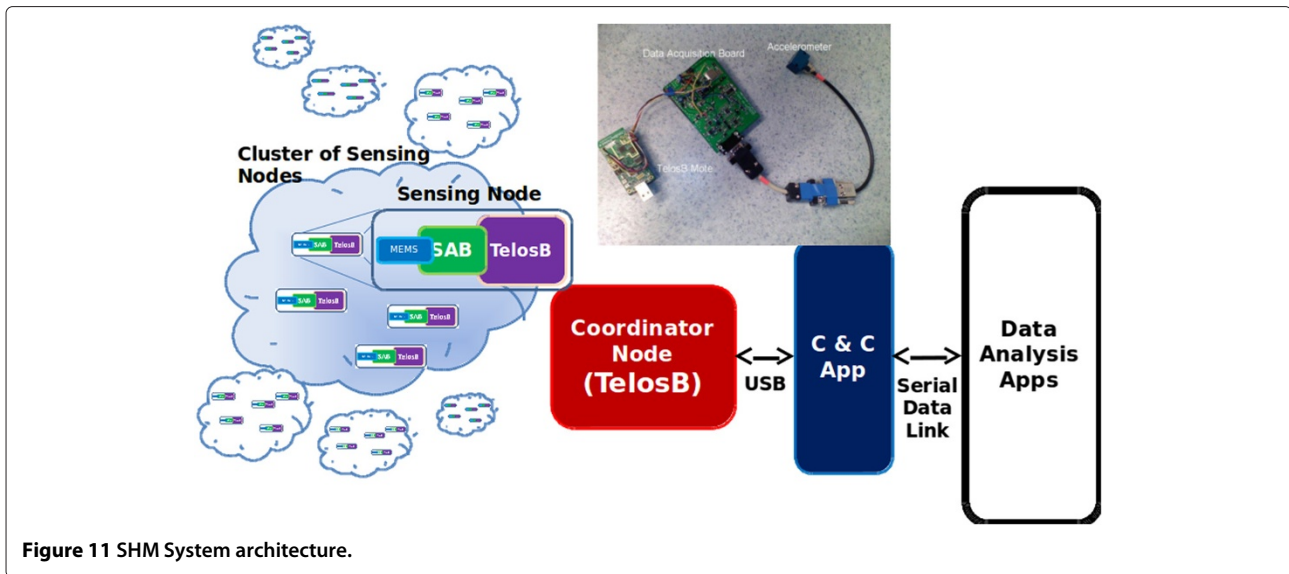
Data Acquisition Board

Accelerometer

TelosB Mote

Cluster of Sensing Nodes

Sensing Node

MEMS

SAB

TelosB

SAB TelosB

SAB TelosB

SAB TelosB

SAB TelosB

Coordinator Node (TelosB)

USB

C & C App

Serial Data Link

Data Analysis Apps

**Figure 11** SHM System architecture.